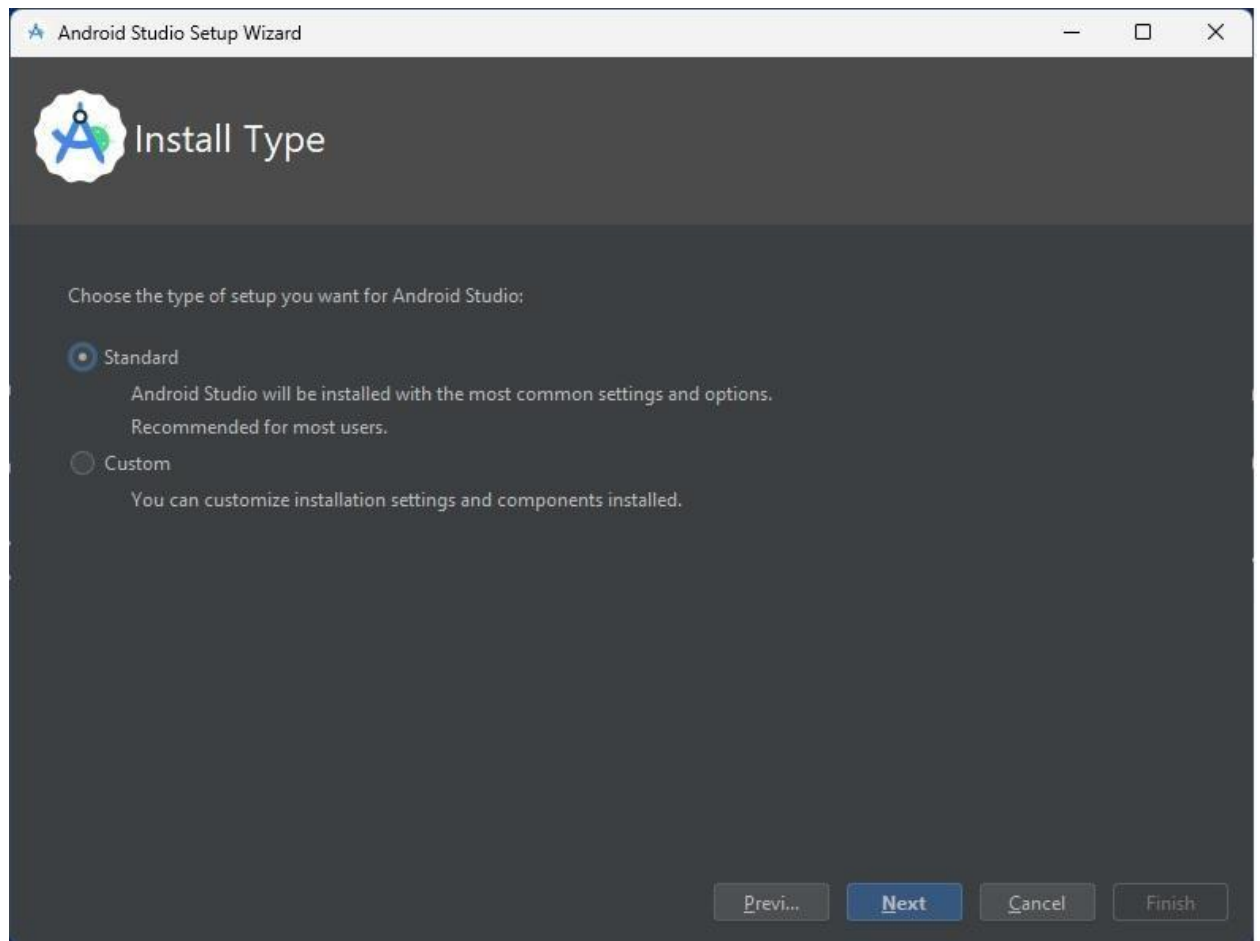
Android Studio Setup Wizard

Install Type

Choose the type of setup you want for Android Studio:

Standard

Android Studio will be installed with the most common settings and options.

Recommended for most users.

Custom

You can customize installation settings and components installed.

Previ...
Next
Cancel
Finish